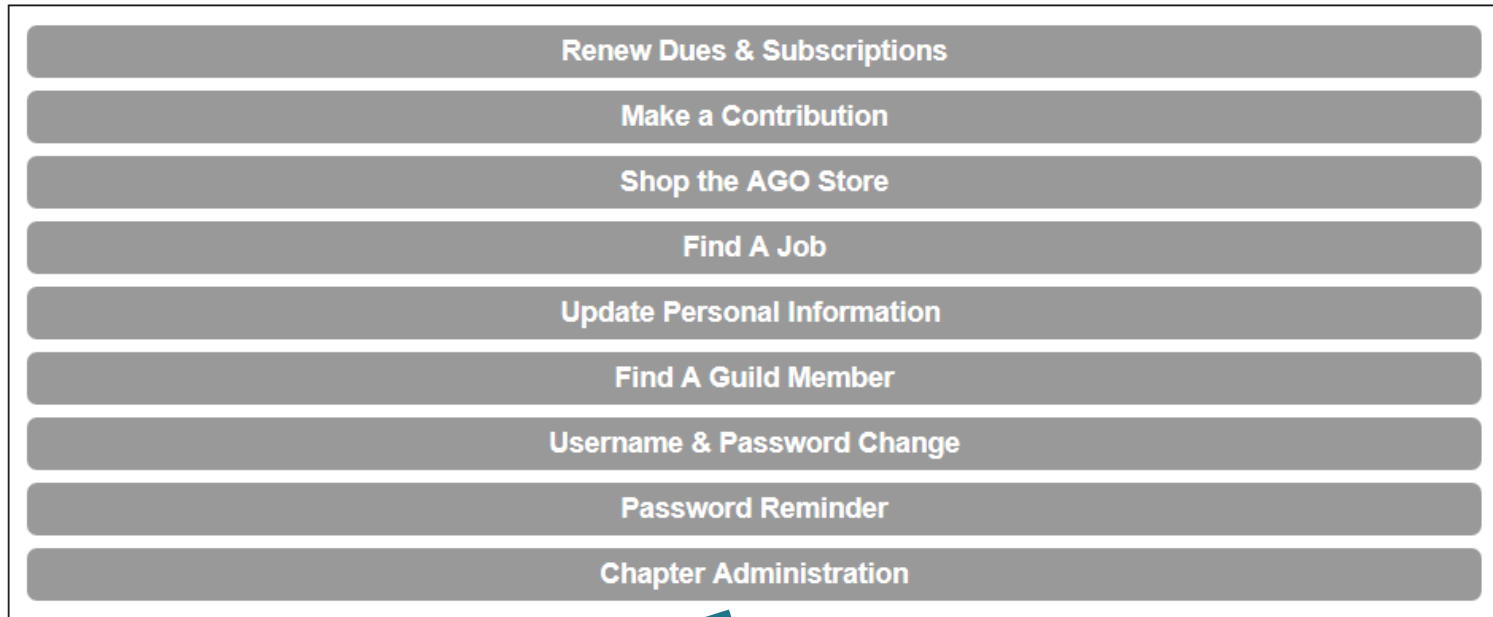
Renew Dues & Subscriptions

Make a Contribution

Shop the AGO Store

Find A Job

Update Personal Information

Find A Guild Member

Username & Password Change

Password Reminder

Chapter Administration